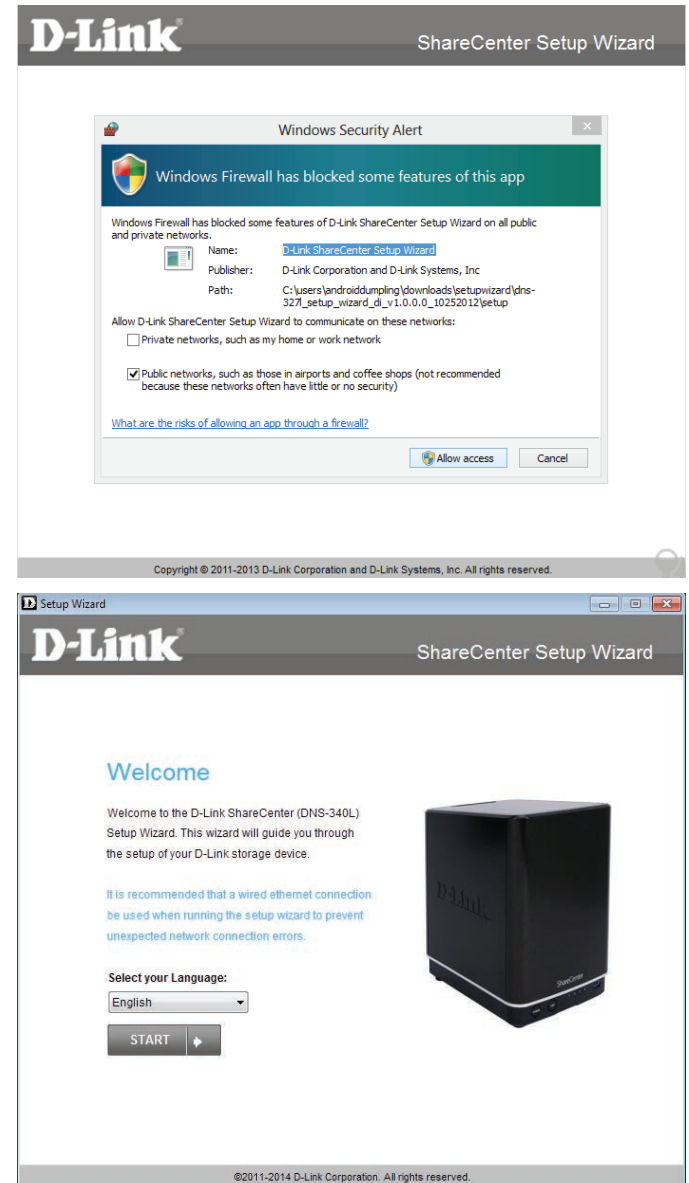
D-Link®

ShareCenter Setup Wizard

Windows Security Alert

Windows Firewall has blocked some features of this app

Windows Firewall has blocked some features of D-Link ShareCenter Setup Wizard on all public and private networks.

Name: D-Link ShareCenter Setup Wizard

Publisher: D-Link Corporation and D-Link Systems, Inc

Path: C:\users\androiddumpling\downloads\setupwizard\dns-327l_setup_wizard_di_v1.0.0.0_10252012\setup

Allow D-Link ShareCenter Setup Wizard to communicate on these networks:

Private networks, such as my home or work network

Public networks, such as those in airports and coffee shops (not recommended because these networks often have little or no security)

What are the risks of allowing an app through a firewall?

Allow access

Cancel

Copyright © 2011-2013 D-Link Corporation and D-Link Systems, Inc. All rights reserved.

Setup Wizard

D-Link®

ShareCenter Setup Wizard

Welcome

Welcome to the D-Link ShareCenter (DNS-340L) Setup Wizard. This wizard will guide you through the setup of your D-Link storage device.

It is recommended that a wired ethernet connection be used when running the setup wizard to prevent unexpected network connection errors.

Select your Language:

English

START

D-Link

ShareCenter

©2011-2014 D-Link Corporation. All rights reserved.